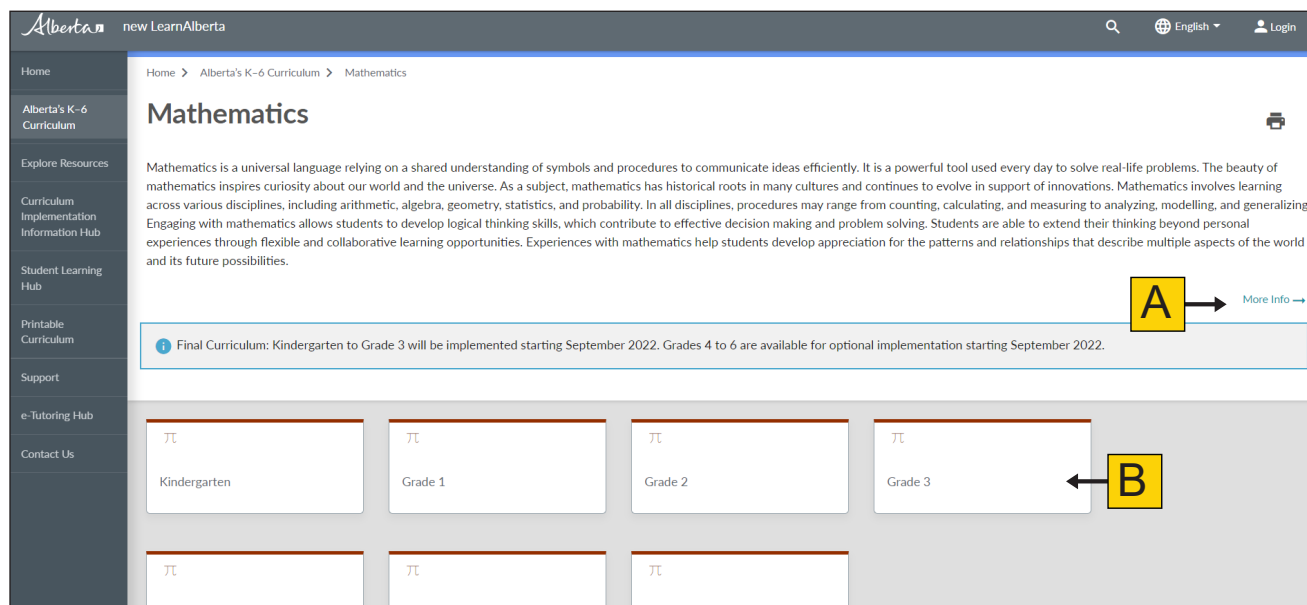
Alberta new LearnAlberta

English Login

Home

Alberta's K–6 Curriculum

Explore Resources

Curriculum Implementation Information Hub

Student Learning Hub

Printable Curriculum

Support

e-Tutoring Hub

Contact Us

Home > Alberta's K–6 Curriculum > Mathematics

Mathematics

Mathematics is a universal language relying on a shared understanding of symbols and procedures to communicate ideas efficiently. It is a powerful tool used every day to solve real-life problems. The beauty of mathematics inspires curiosity about our world and the universe. As a subject, mathematics has historical roots in many cultures and continues to evolve in support of innovations. Mathematics involves learning across various disciplines, including arithmetic, algebra, geometry, statistics, and probability. In all disciplines, procedures may range from counting, calculating, and measuring to analyzing, modelling, and generalizing. Engaging with mathematics allows students to develop logical thinking skills, which contribute to effective decision making and problem solving. Students are able to extend their thinking beyond personal experiences through flexible and collaborative learning opportunities. Experiences with mathematics help students develop appreciation for the patterns and relationships that describe multiple aspects of the world and its future possibilities.

A

More Info →

Final Curriculum: Kindergarten to Grade 3 will be implemented starting September 2022. Grades 4 to 6 are available for optional implementation starting September 2022.

$\pi$ Kindergarten

$\pi$ Grade 1

$\pi$ Grade 2

$\pi$ Grade 3

B

$\pi$

$\pi$

$\pi$